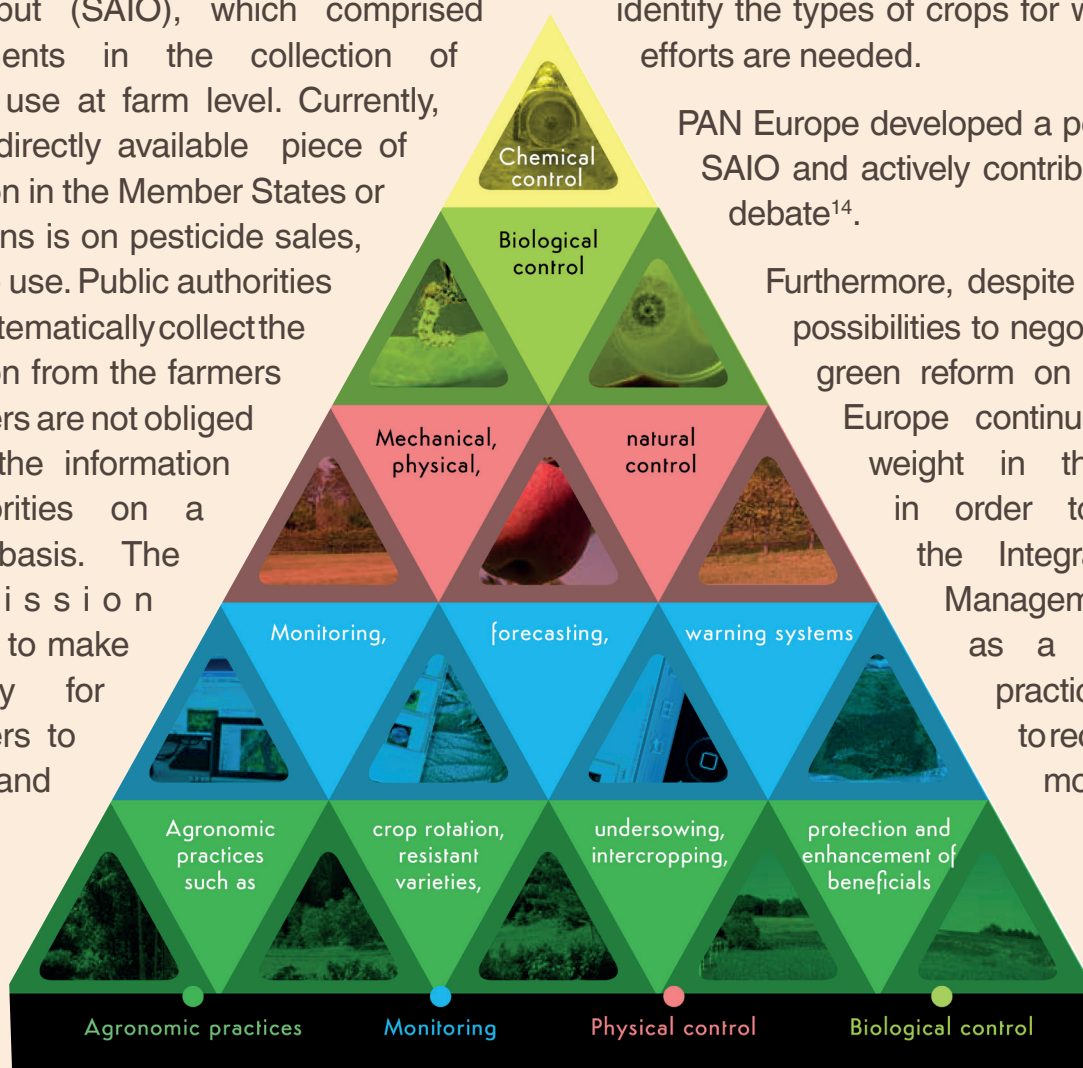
out (SAIO), which comprised ents in the collection of use at farm level. Currently, directly available piece of on in the Member States or ns is on pesticide sales, use. Public authorities tematically collect the on from the farmers ers are not obliged the information orities on a basis. The ission to make y for ers to and

identify the types of crops for w efforts are needed.

PAN Europe developed a p SAIO and actively contrib debate$^{14}$.

Furthermore, despite possibilities to nego green reform on Europe continu weight in th in order to the Integr Managem as a practic to red mo

Chemical control

Biological control

Mechanical, physical,

natural control

Monitoring,

forecasting,

warning systems

Agronomic practices such as

crop rotation, resistant varieties,

undersowing, intercropping,

protection and enhancement of beneficials

Agronomic practices

Monitoring

Physical control

Biological control